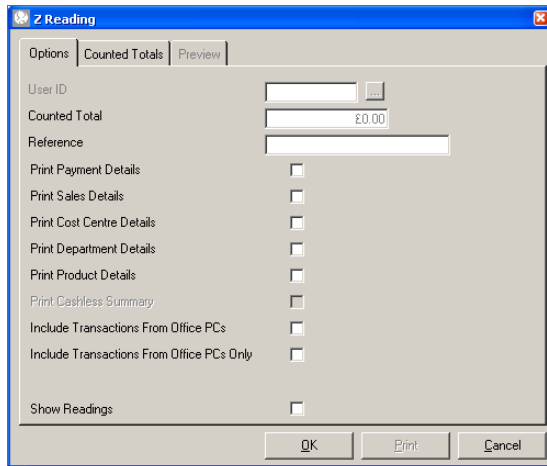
Z Reading

Options | Counted Totals | Preview

User ID ...

Counted Total £0.00

Reference

Print Payment Details

Print Sales Details

Print Cost Centre Details

Print Department Details

Print Product Details

Print Cashless Summary

Include Transactions From Office PCs

Include Transactions From Office PCs Only

Show Readings

OK | Print | Cancel